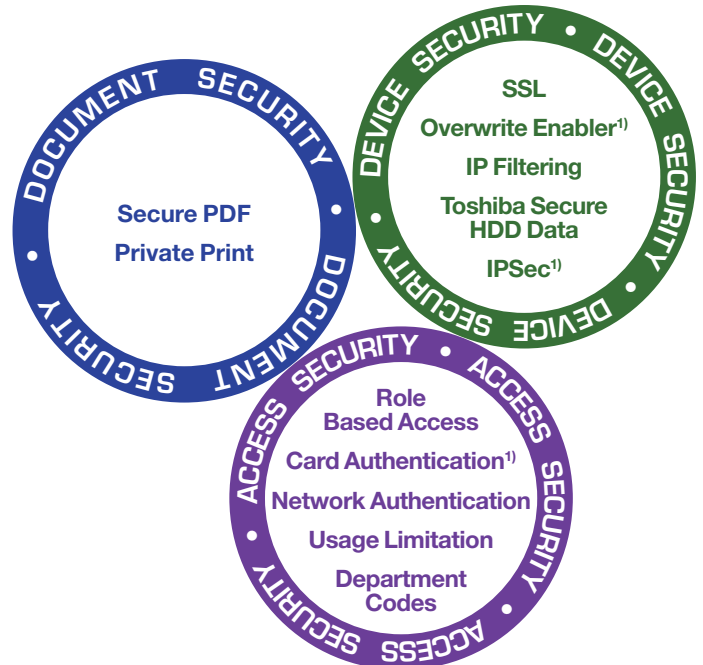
DOCUMENT SECURITY • DOCUMENT SECURITY •

Secure PDF
Private Print

DEVICE SECURITY • DEVICE SECURITY • DEVICE SECURITY •

SSL
Overwrite Enabler$^{1)}$
IP Filtering
Toshiba Secure HDD Data
IPSec$^{1)}$

ACCESS SECURITY • ACCESS SECURITY • ACCESS SECURITY •

Role Based Access
Card Authentication$^{1)}$
Network Authentication
Usage Limitation
Department Codes